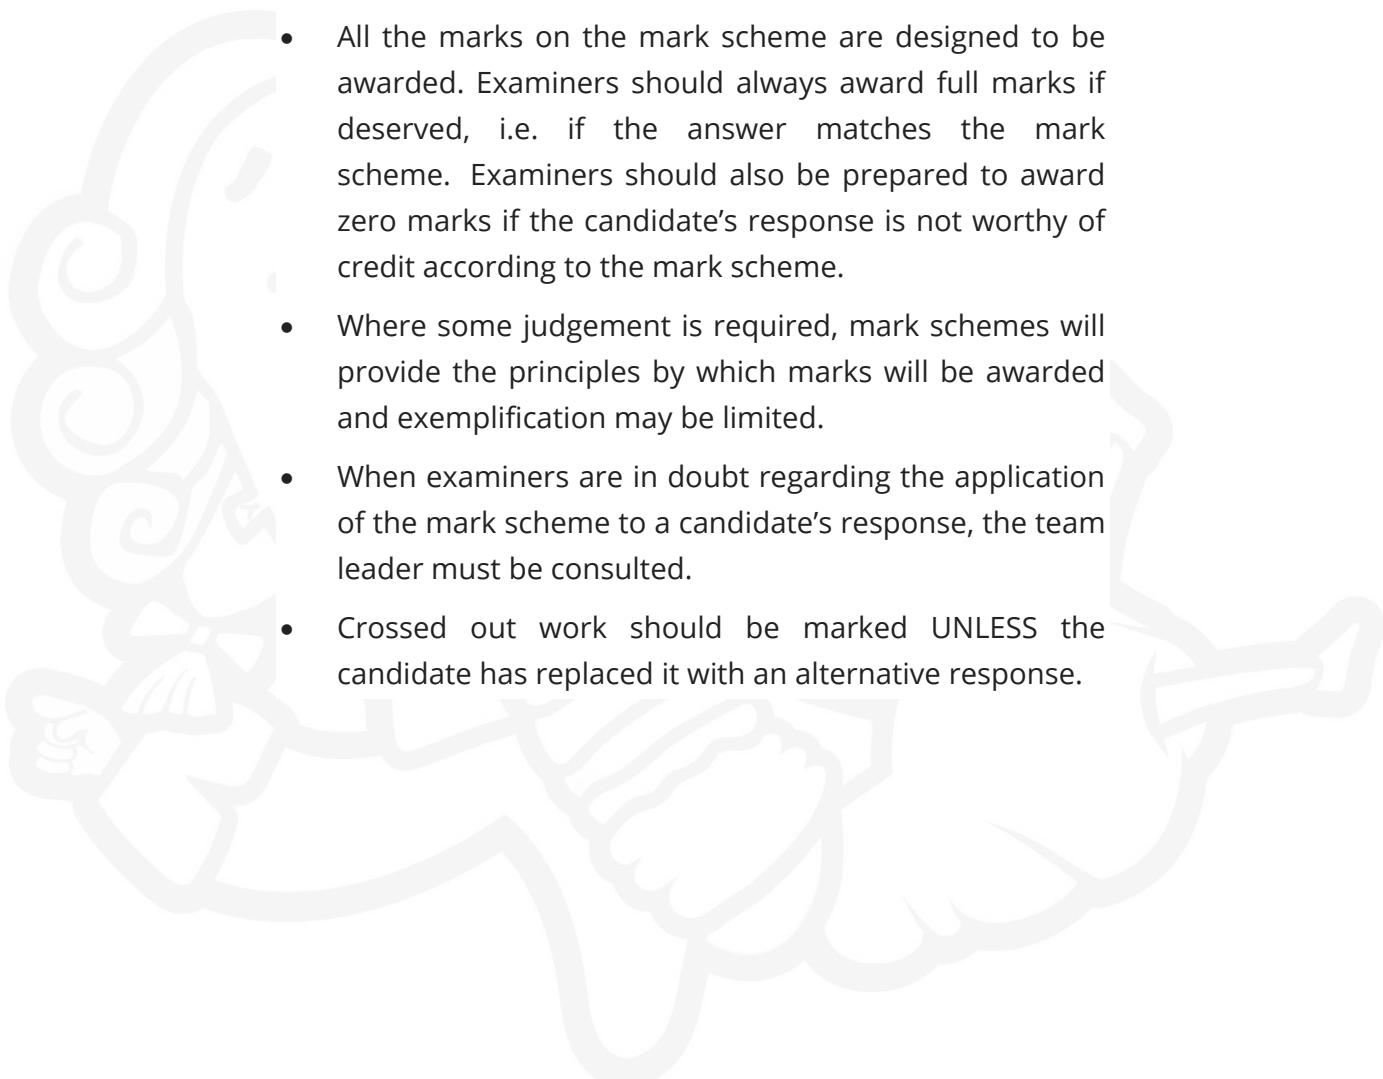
- All the marks on the mark scheme are designed to be awarded. Examiners should always award full marks if deserved, i.e. if the answer matches the mark scheme. Examiners should also be prepared to award zero marks if the candidate’s response is not worthy of credit according to the mark scheme.
- Where some judgement is required, mark schemes will provide the principles by which marks will be awarded and exemplification may be limited.
- When examiners are in doubt regarding the application of the mark scheme to a candidate’s response, the team leader must be consulted.
- Crossed out work should be marked UNLESS the candidate has replaced it with an alternative response.